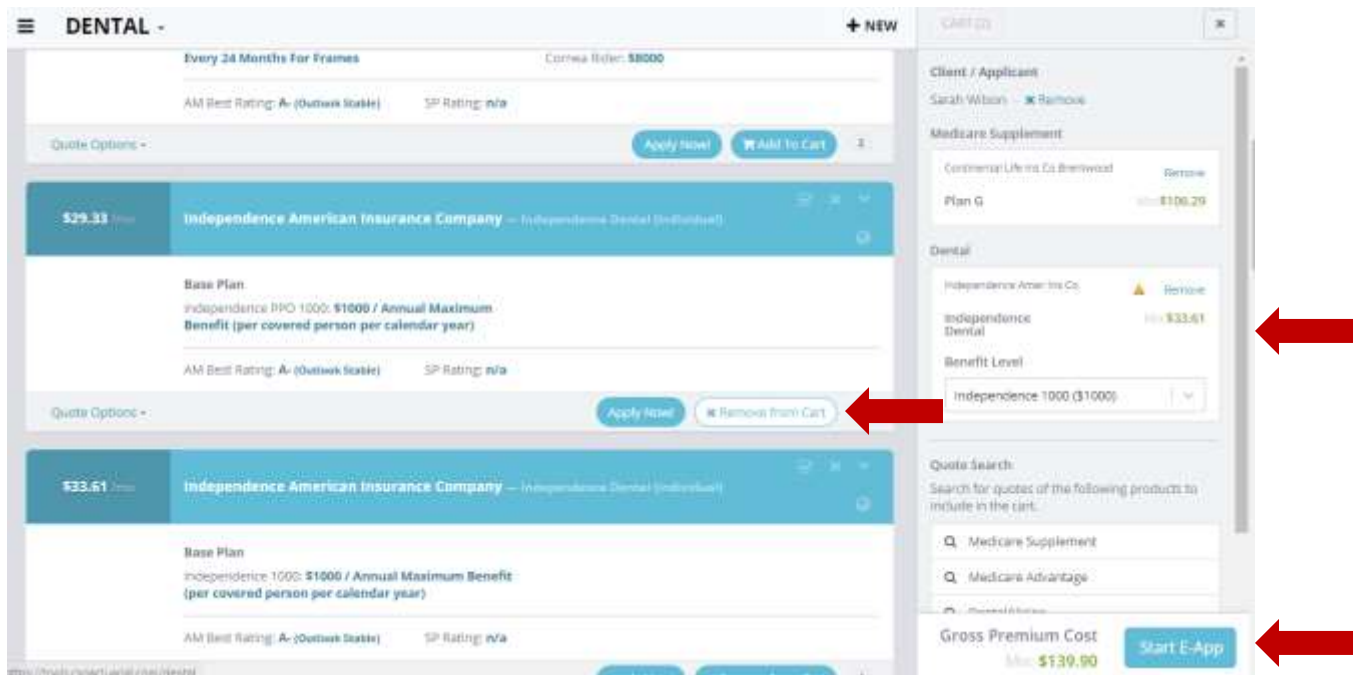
DENTAL -

+ NEW

CART (2)

×

Every 24 Months For Frames

Cornea Rider: $8000

AM Best Rating: A- (Outlook Stable)

SP Rating: n/a

Quote Options -

Apply Now!

Add To Cart

$29.33 /mo

Independence American Insurance Company — Independence Dental (Individual)

Base Plan

Independence PPO 1000: $1000 / Annual Maximum Benefit (per covered person per calendar year)

AM Best Rating: A- (Outlook Stable)

SP Rating: n/a

Quote Options -

Apply Now!

× Remove from Cart

$33.61 /mo

Independence American Insurance Company — Independence Dental (Individual)

Base Plan

Independence 1000: $1000 / Annual Maximum Benefit (per covered person per calendar year)

AM Best Rating: A- (Outlook Stable)

SP Rating: n/a

Client / Applicant

Sarah Wilson × Remove

Medicare Supplement

Continental Life Ins Co Brentwood

Remove

Plan G

Mo $106.29

Dental

Independence Amer Ins Co

Remove

Independence Dental

Mo $33.61

Benefit Level

Independence 1000 ($1000)

Quote Search

Search for quotes of the following products to include in the cart.

Medicare Supplement

Medicare Advantage

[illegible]

Gross Premium Cost

Mo $139.90

Start E-App